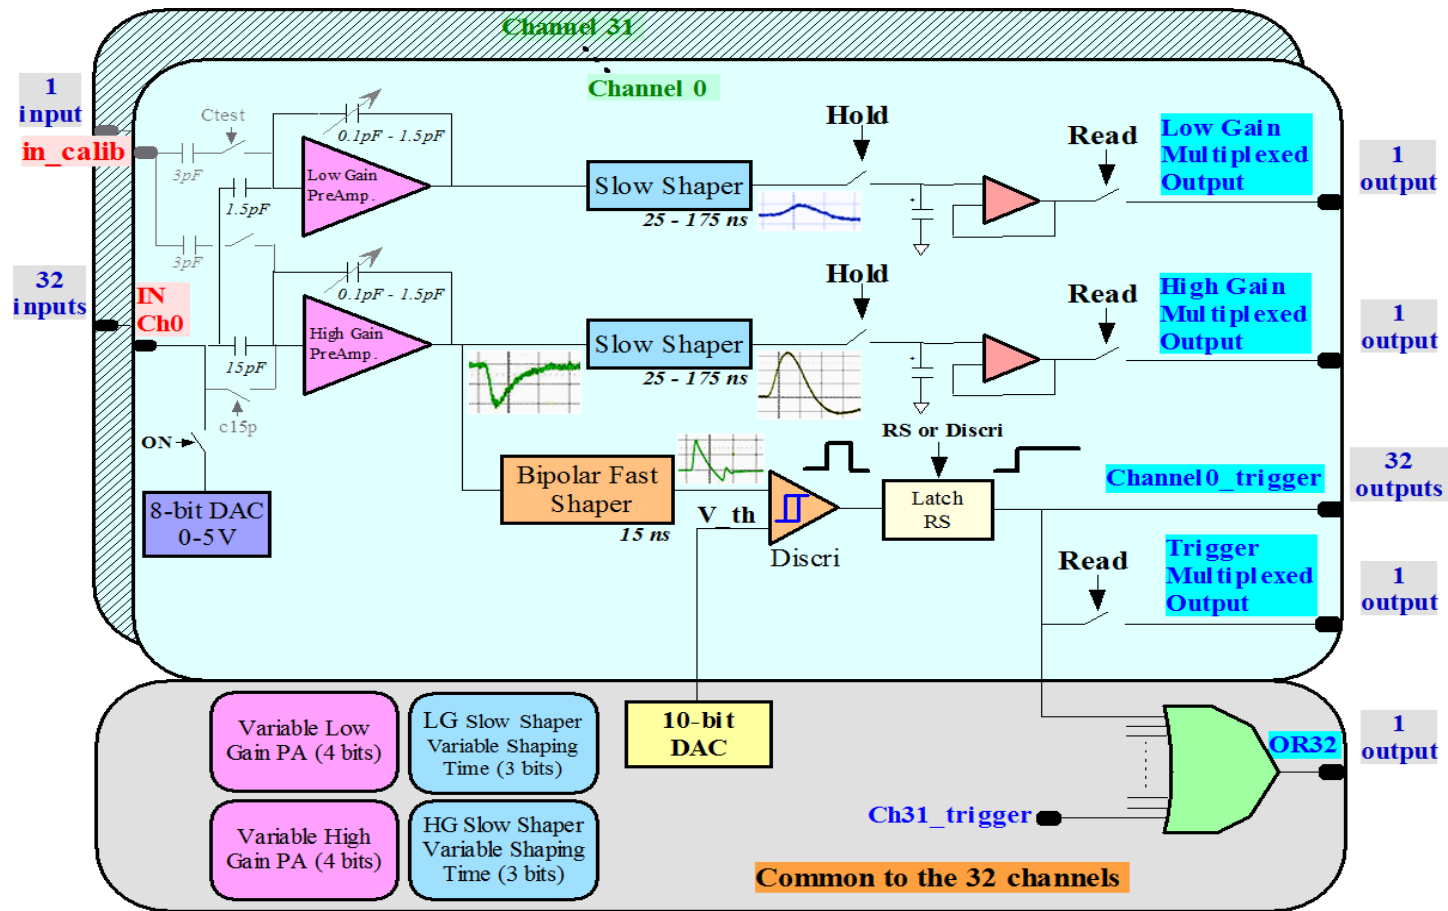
Channel 31

Channel 0

1 input

in_calib

32 inputs

IN Ch0

Ctest

3pF

1.5pF

3pF

0.1pF - 1.5pF

Low Gain PreAmp.

0.1pF - 1.5pF

High Gain PreAmp.

15pF

c15p

ON

8-bit DAC 0-5V

Slow Shaper

25 - 175 ns

Slow Shaper

25 - 175 ns

Bipolar Fast Shaper

15 ns

V_th

Discri

Hold

Hold

RS or Discri

Latch RS

Read

Read

Read

Low Gain Multiplexed Output

High Gain Multiplexed Output

Channel0_trigger

Trigger Multiplexed Output

1 output

1 output

32 outputs

1 output

1 output

OR32

Ch31_trigger

Variable Low Gain PA (4 bits)

LG Slow Shaper Variable Shaping Time (3 bits)

Variable High Gain PA (4 bits)

HG Slow Shaper Variable Shaping Time (3 bits)

10-bit DAC

Common to the 32 channels